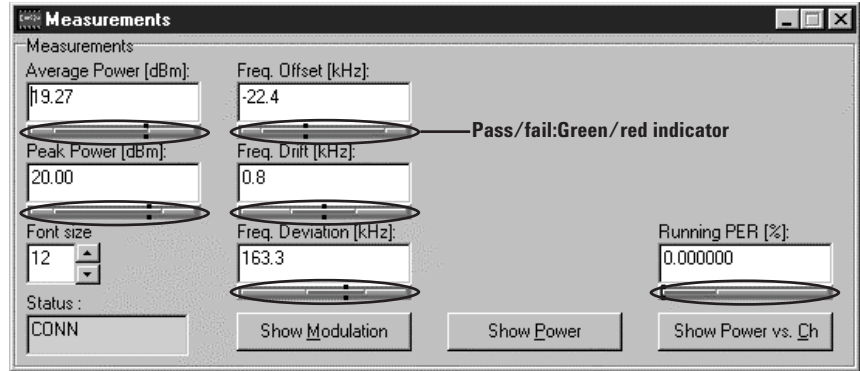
Measurements

Measurements

Average Power [dBm]:
19.27

Freq. Offset [kHz]:
-22.4

Pass/fail:Green/red indicator

Peak Power [dBm]:
20.00

Freq. Drift [kHz]:
0.8

Font size
12

Freq. Deviation [kHz]:
163.3

Running PER [%]:
0.000000

Status :
CONN

Show Modulation

Show Power

Show Power vs. Ch